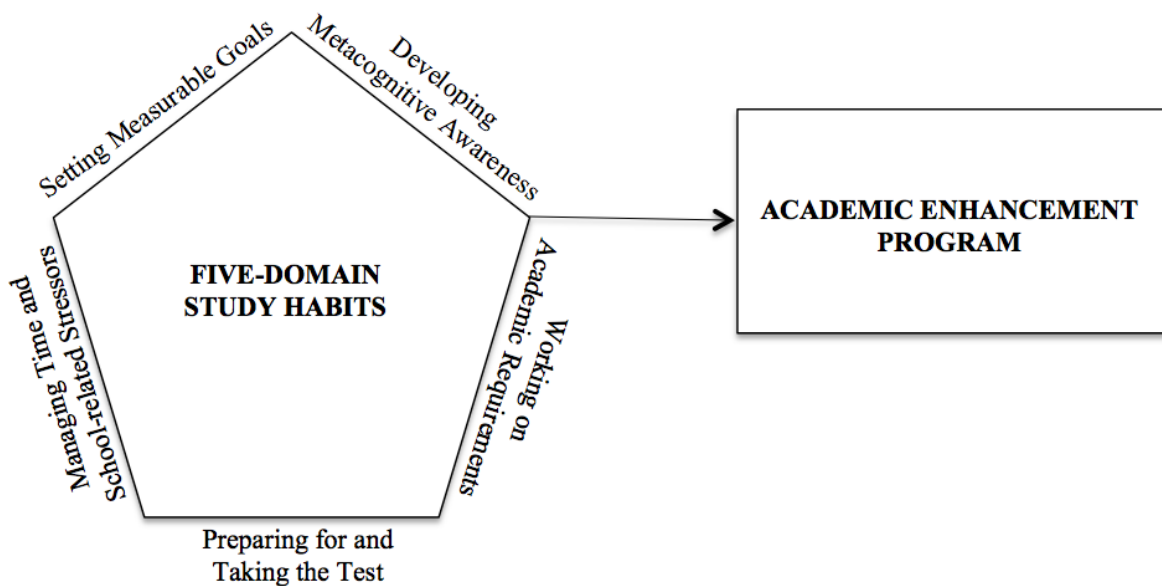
Setting Measurable Goals

Developing Metacognitive Awareness

Working on Academic Requirements

Preparing for and Taking the Test

Managing Time and School-related Stressors

FIVE-DOMAIN STUDY HABITS

ACADEMIC ENHANCEMENT PROGRAM